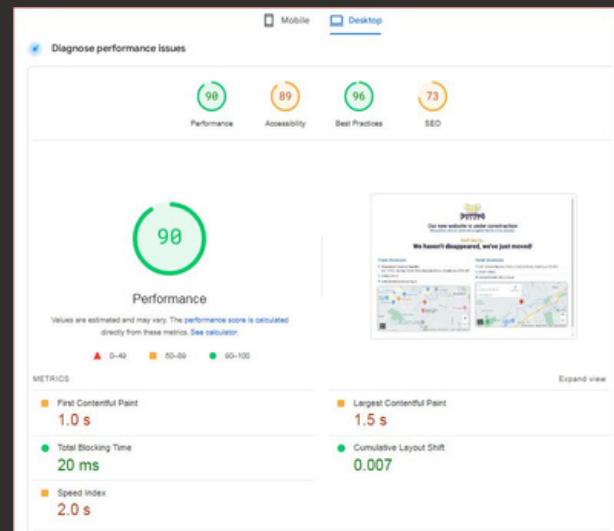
Mobile Desktop

Diagnose performance issues

90
Performance

89
Accessibility

96
Best Practices

73
SEO

90

Performance

Values are estimated and may vary. The performance score is calculated directly from these metrics. See calculator.

0–49 50–89 90–100

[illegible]
Our new website is under construction
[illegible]
We haven't disappeared, we've just moved!

METRICS

Expand view

First Contentful Paint
1.0 s

Largest Contentful Paint
1.5 s

Total Blocking Time
20 ms

Cumulative Layout Shift
0.007

Speed Index
2.0 s